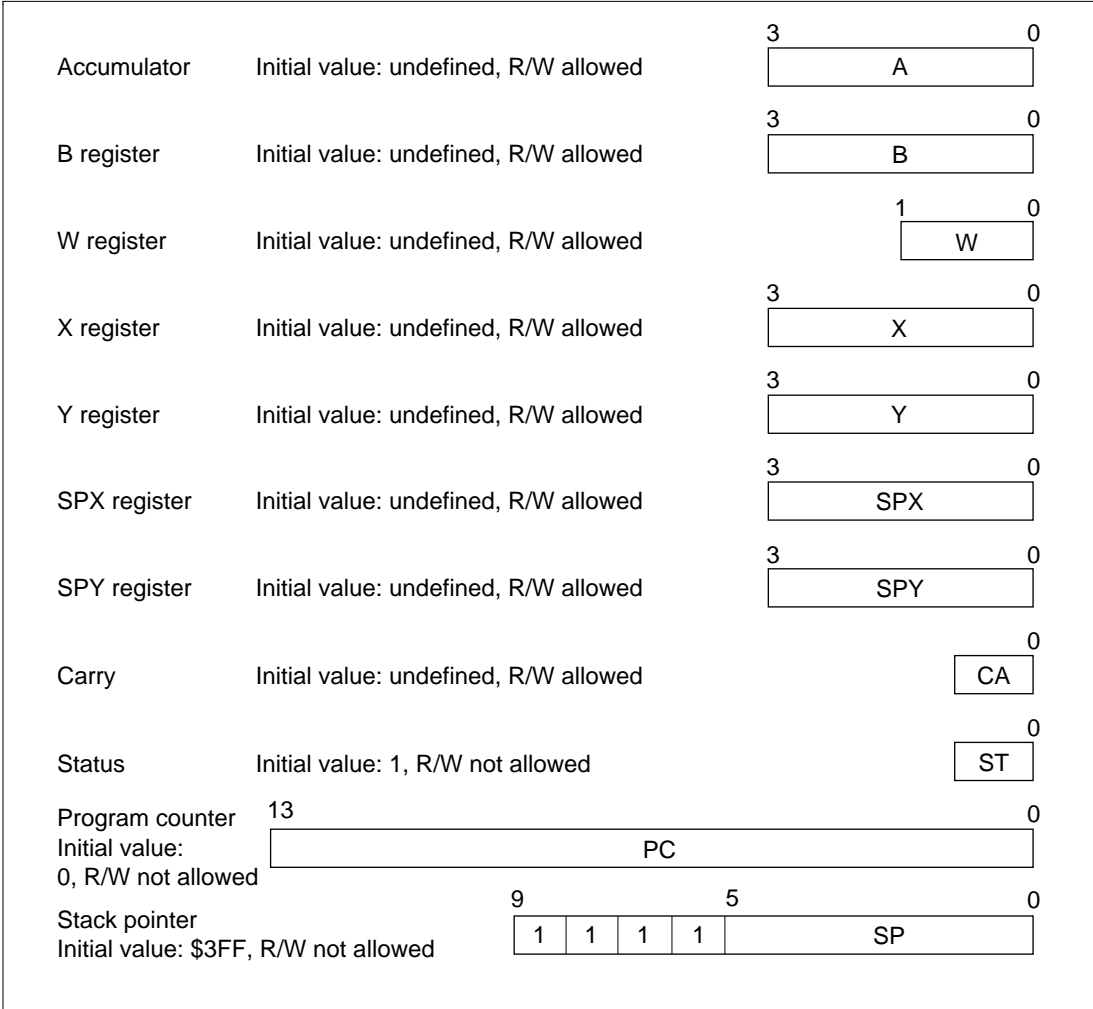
Accumulator Initial value: undefined, R/W allowed
3 0
A

B register Initial value: undefined, R/W allowed
3 0
B

W register Initial value: undefined, R/W allowed
1 0
W

X register Initial value: undefined, R/W allowed
3 0
X

Y register Initial value: undefined, R/W allowed
3 0
Y

SPX register Initial value: undefined, R/W allowed
3 0
SPX

SPY register Initial value: undefined, R/W allowed
3 0
SPY

Carry Initial value: undefined, R/W allowed
0
CA

Status Initial value: 1, R/W not allowed
0
ST

Program counter
Initial value:
0, R/W not allowed
13 0
PC

Stack pointer
Initial value: $3FF, R/W not allowed
9 5 0
| 1 | 1 | 1 | 1 | SP |